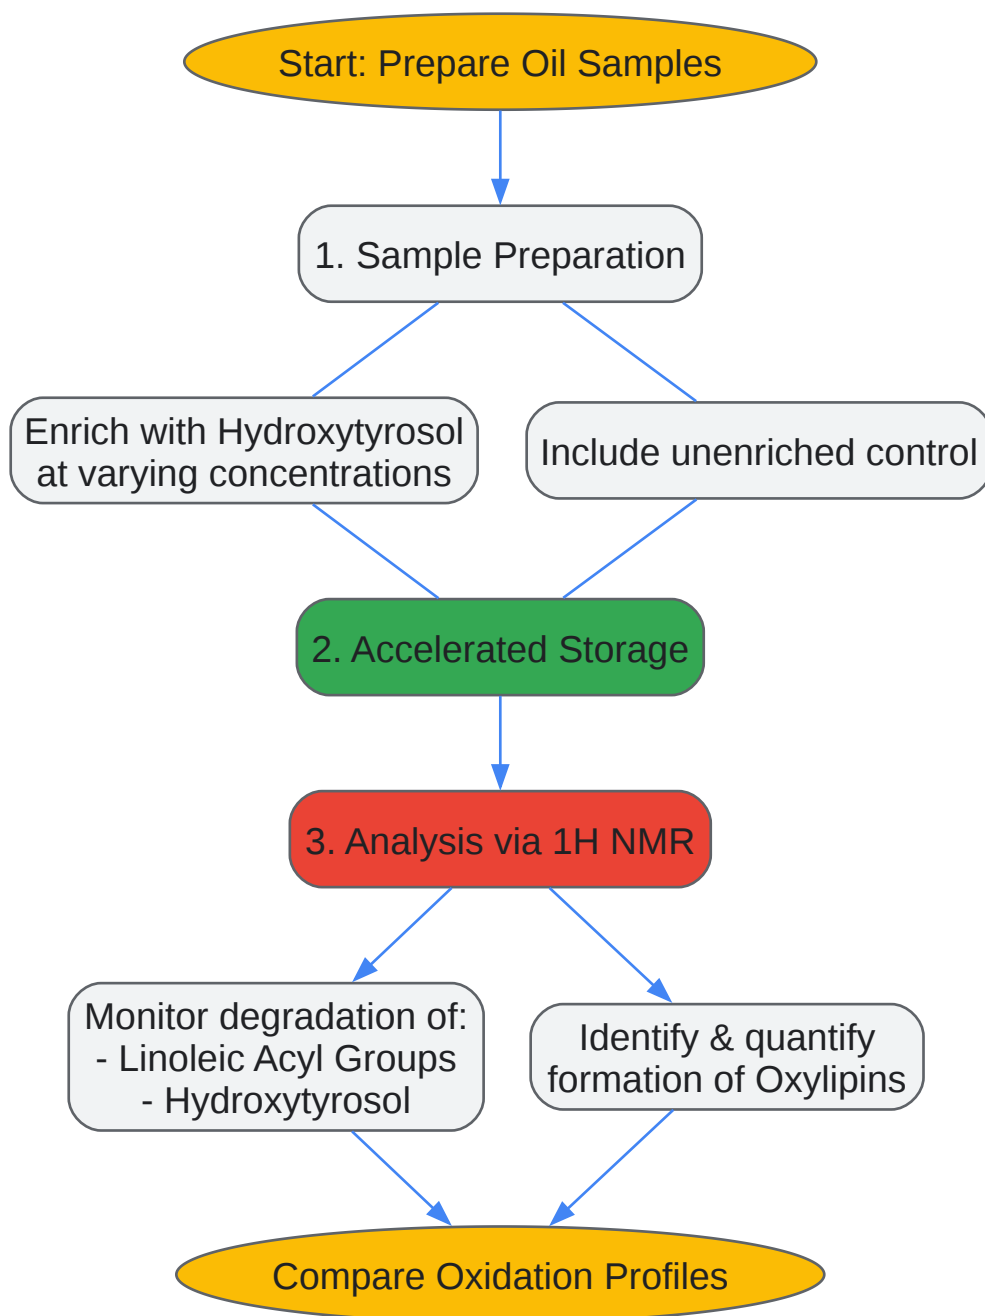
Start: Prepare Oil Samples

1. Sample Preparation

Enrich with Hydroxytyrosol at varying concentrations

Include unenriched control

2. Accelerated Storage

3. Analysis via 1H NMR

Monitor degradation of:
- Linoleic Acyl Groups
- Hydroxytyrosol

Identify & quantify formation of Oxylipins

Compare Oxidation Profiles